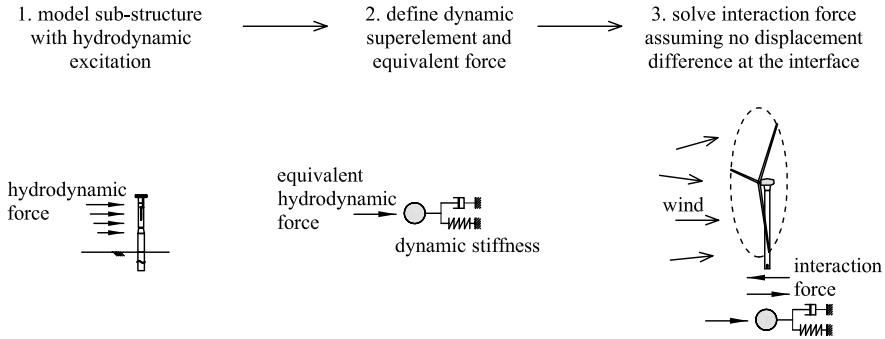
1. model sub-structure with hydrodynamic excitation

2. define dynamic superelement and equivalent force

3. solve interaction force assuming no displacement difference at the interface

hydrodynamic force

equivalent hydrodynamic force

dynamic stiffness

wind

interaction force